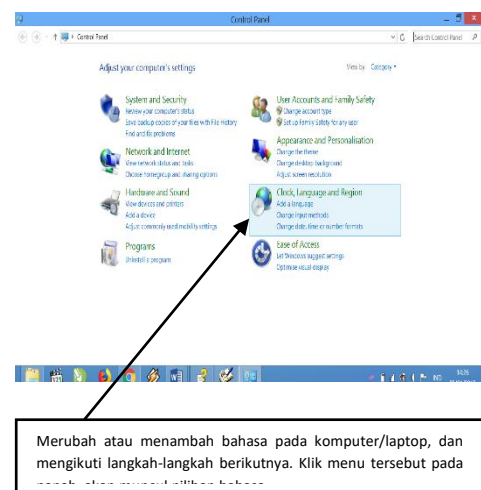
Control Panel

Control Panel

Search Control Panel

Adjust your computer's settings

View by: Category

System and Security
Review your computer's status
Save backup copies of your files with File History
Find and fix problems

Network and Internet
View network status and tasks
Choose homegroup and sharing options

Hardware and Sound
View devices and printers
Add a device
Adjust commonly used mobility settings

Programs
Uninstall a program

User Accounts and Family Safety
Change account type
Set up Family Safety for any user

Appearance and Personalisation
Change the theme
Change desktop background
Adjust screen resolution

Clock, Language and Region
Add a language
Change input methods
Change date, time or number formats

Ease of Access
Let Windows suggest settings
Optimise visual display

IND

Merubah atau menambah bahasa pada komputer/laptop, dan mengikuti langkah-langkah berikutnya. Klik menu tersebut pada panah, akan muncul pilihan bahasa